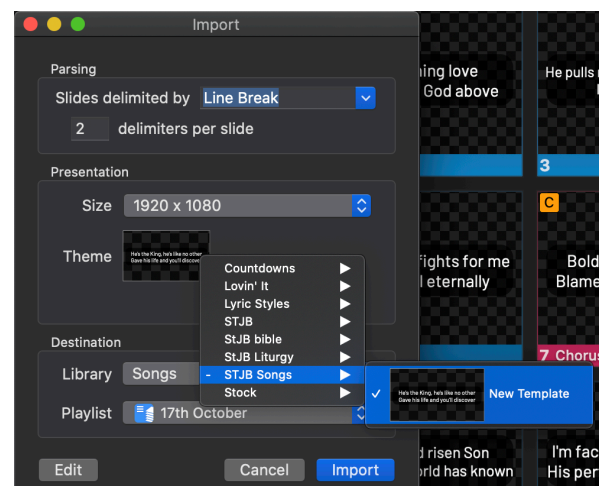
Import

Parsing

Slides delimited by Line Break

2 delimiters per slide

Presentation

Size 1920 x 1080

Theme

He's the King, he's like no other Gave his life and you'll discover

Countdowns
Lovin' It
Lyric Styles
STJB
StJB bible
StJB Liturgy
- STJB Songs
Stock

He's the King, he's like no other Gave his life and you'll discover

New Template

Destination

Library Songs

Playlist 17th October

Edit

Cancel

Import

ning love
God above

He pulls r

3

C

fights for me
l eternally

Bold
Blame

7 Chorus

d risen Son
orld has known

I'm fac
His per